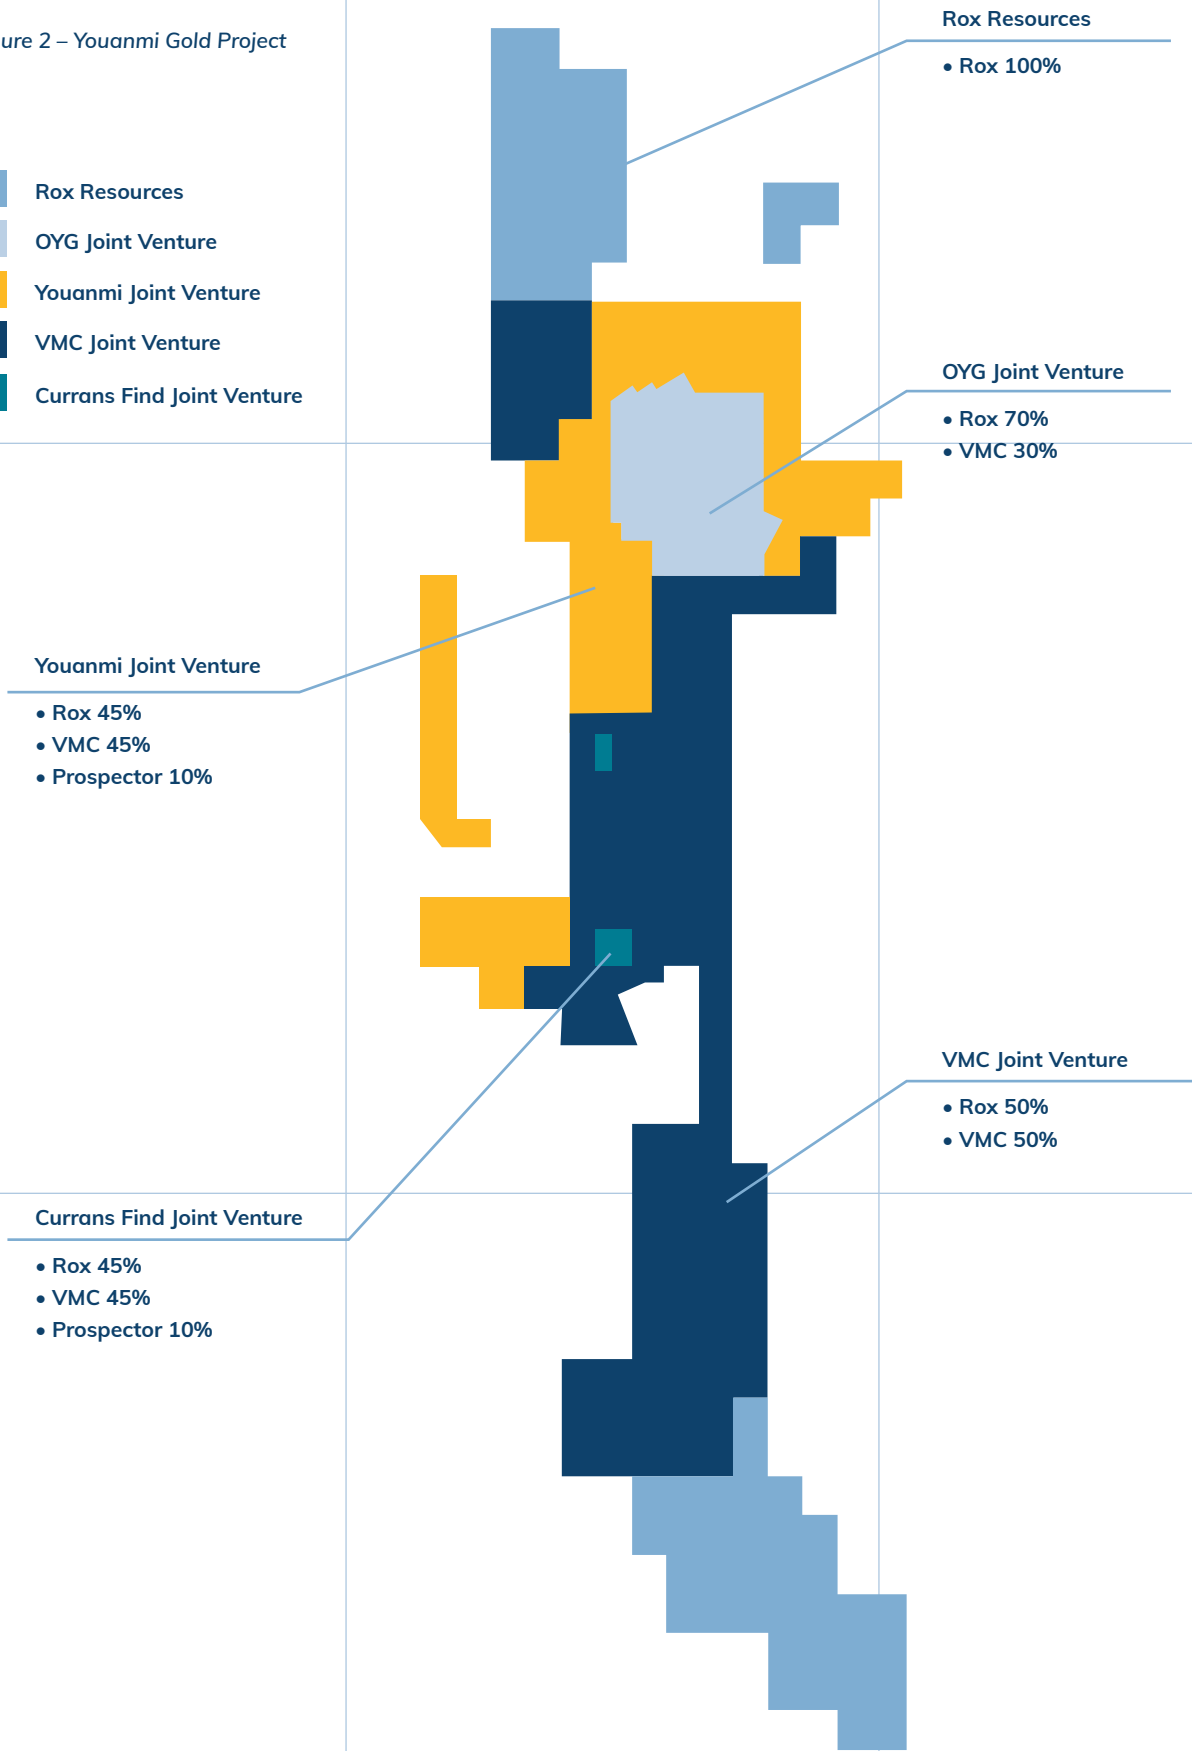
ure 2 – Youanmi Gold Project

Rox Resources
OYG Joint Venture
Youanmi Joint Venture
VMC Joint Venture
Currans Find Joint Venture

Rox Resources
• Rox 100%

OYG Joint Venture
• Rox 70%
• VMC 30%

Youanmi Joint Venture
• Rox 45%
• VMC 45%
• Prospector 10%

VMC Joint Venture
• Rox 50%
• VMC 50%

Currans Find Joint Venture
• Rox 45%
• VMC 45%
• Prospector 10%